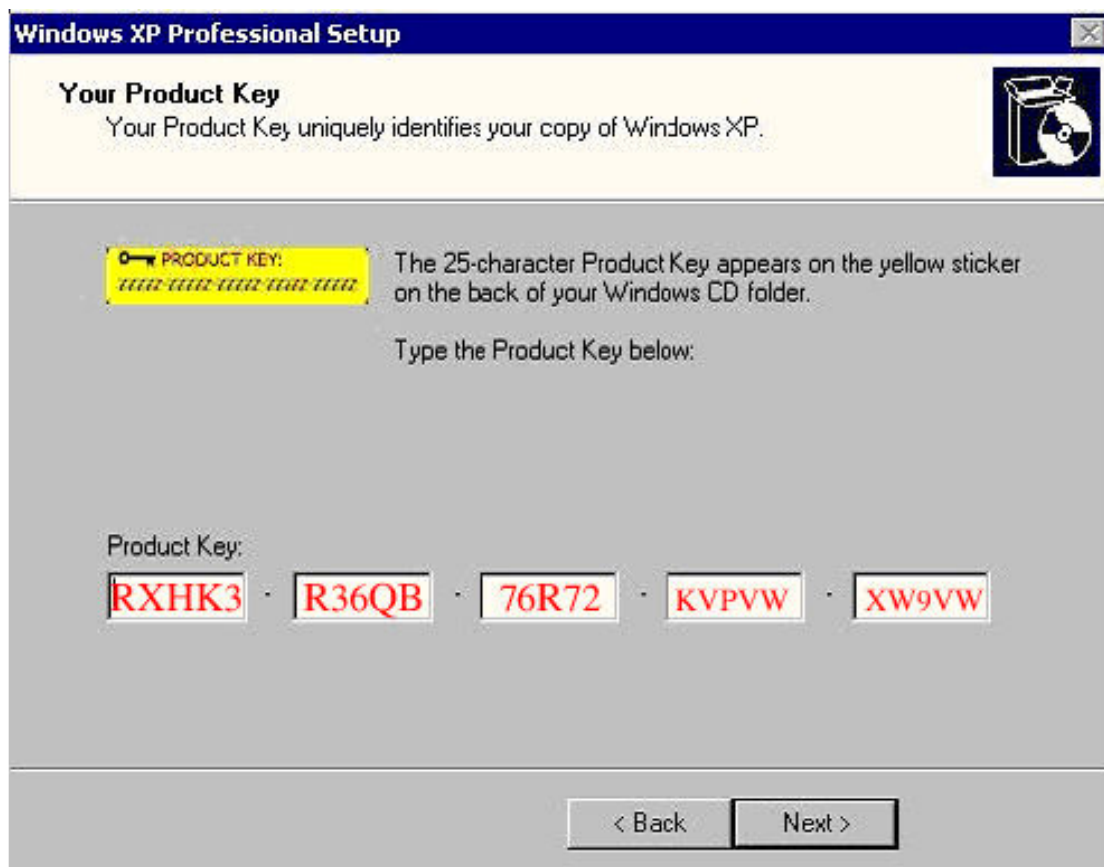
Windows XP Professional Setup

Your Product Key
Your Product Key uniquely identifies your copy of Windows XP.

PRODUCT KEY:
xxxxx-xxxxx-xxxxx-xxxxx-xxxxx

The 25-character Product Key appears on the yellow sticker on the back of your Windows CD folder.

Type the Product Key below:

Product Key:
RXHK3 - R36QB - 76R72 - KVPVW - XW9VW

< Back
Next >